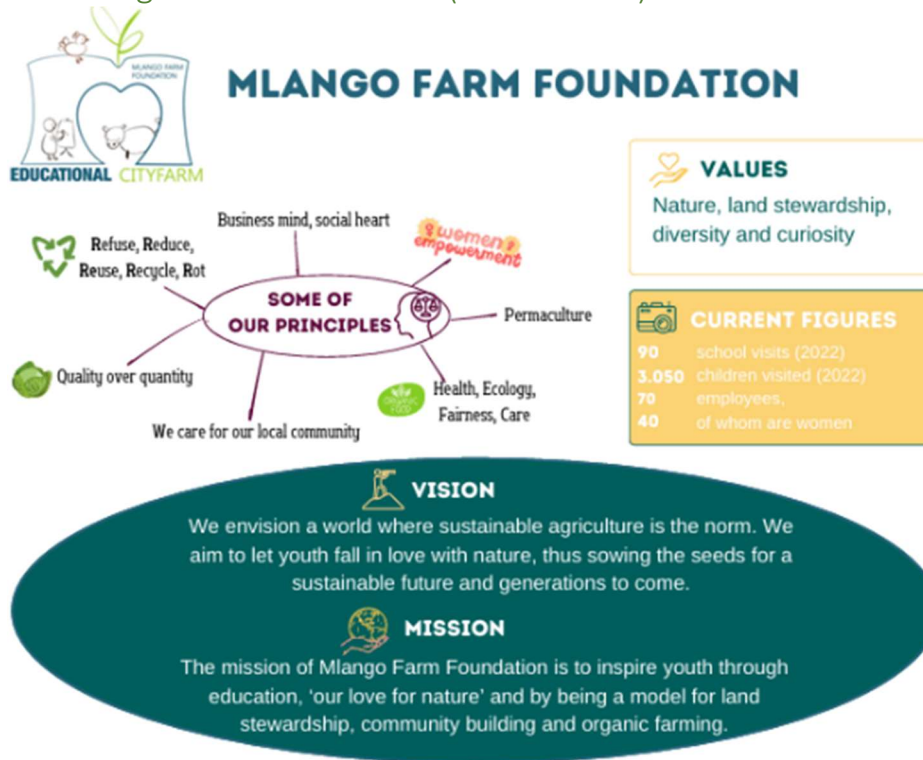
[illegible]

MLANGO FARM FOUNDATION

EDUCATIONAL CITYFARM

VALUES
Nature, land stewardship, diversity and curiosity

SOME OF OUR PRINCIPLES

Business mind, social heart

Women empowerment

Refuse, Reduce, Reuse, Recycle, Rot

Permaculture

Quality over quantity

Health, Ecology, Fairness, Care

We care for our local community

CURRENT FIGURES
90 school visits (2022)
3.050 children visited (2022)
70 employees,
40 of whom are women

VISION
We envision a world where sustainable agriculture is the norm. We aim to let youth fall in love with nature, thus sowing the seeds for a sustainable future and generations to come.

MISSION
The mission of Mlango Farm Foundation is to inspire youth through education, 'our love for nature' and by being a model for land stewardship, community building and organic farming.